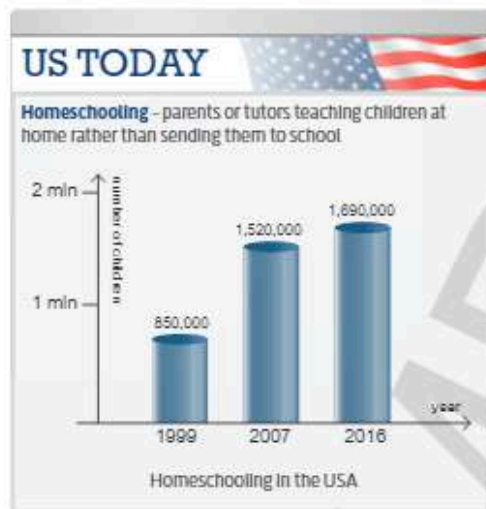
US TODAY

Homeschooling - parents or tutors teaching children at home rather than sending them to school

2 mln
1 mln
number of children

850,000
1,520,000
1,690,000

year
1999
2007
2016

Homeschooling in the USA